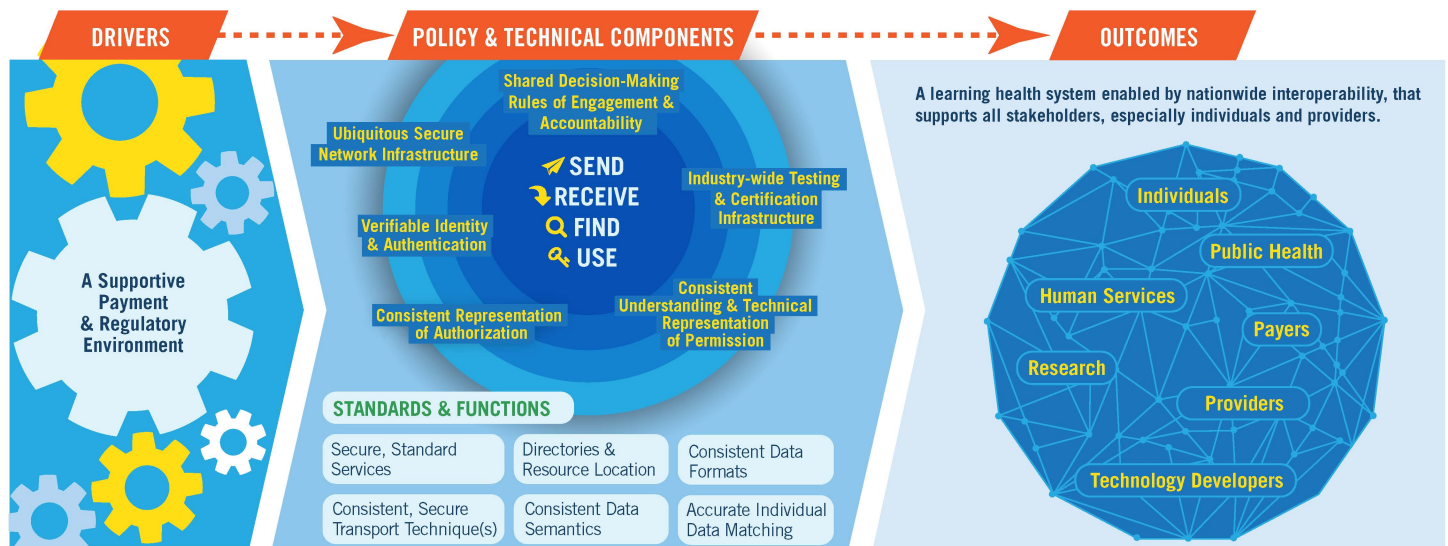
DRIVERS

POLICY & TECHNICAL COMPONENTS

OUTCOMES

A Supportive Payment & Regulatory Environment

Shared Decision-Making Rules of Engagement & Accountability

Ubiquitous Secure Network Infrastructure

SEND
RECEIVE
FIND
USE

Industry-wide Testing & Certification Infrastructure

Verifiable Identity & Authentication

Consistent Understanding & Technical Representation of Permission

Consistent Representation of Authorization

STANDARDS & FUNCTIONS

| Secure, Standard Services | Directories & Resource Location | Consistent Data Formats |
|---|---|---|
| Consistent, Secure Transport Technique(s) | Consistent Data Semantics | Accurate Individual Data Matching |

A learning health system enabled by nationwide interoperability, that supports all stakeholders, especially individuals and providers.

Individuals

Public Health

Human Services

Payers

Research

Providers

Technology Developers